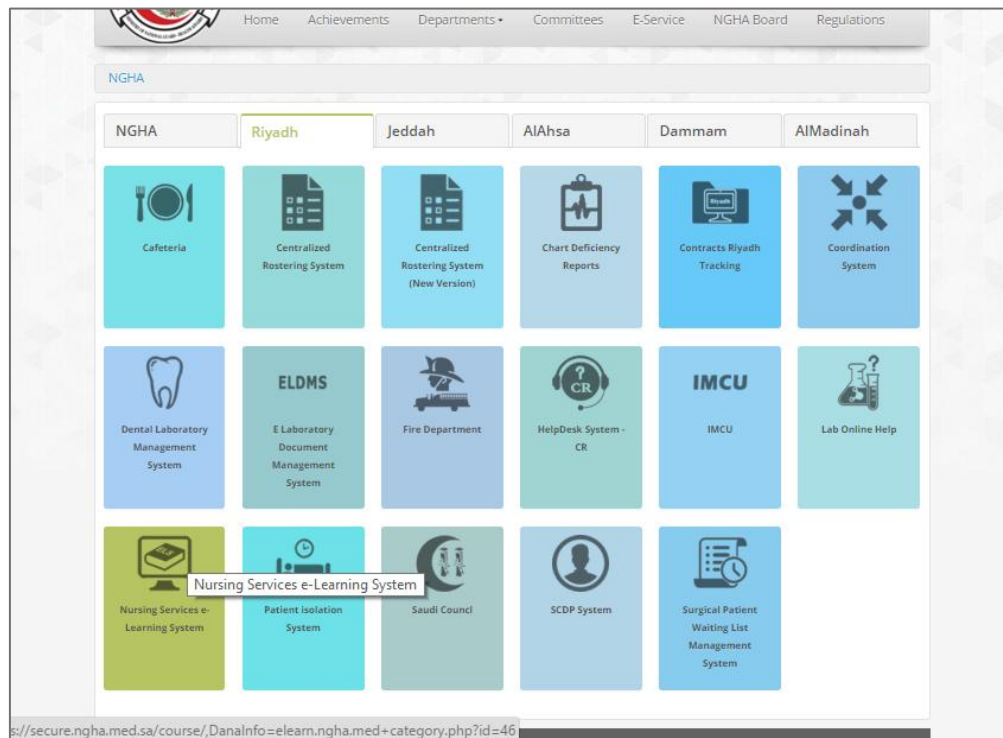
Home Achievements Departments • Committees E-Service NGHA Board Regulations

NGHA

NGHA | Riyadh | Jeddah | AlAhsa | Dammam | AlMadinah

Cafeteria

Centralized Rostering System

Centralized Rostering System (New Version)

Chart Deficiency Reports

Riyadh

Contracts Riyadh Tracking

Coordination System

Dental Laboratory Management System

ELDMS

E Laboratory Document Management System

Fire Department

CR

HelpDesk System - CR

IMCU

IMCU

Lab Online Help

Nursing Services e-Learning System

Nursing Services e-Learning System

Patient isolation System

Saudi Councl

SCDP System

Surgical Patient Waiting List Management System

s://secure.ngha.med.sa/course/,DanaInfo=elearn.ngha.med+category.php?id=46